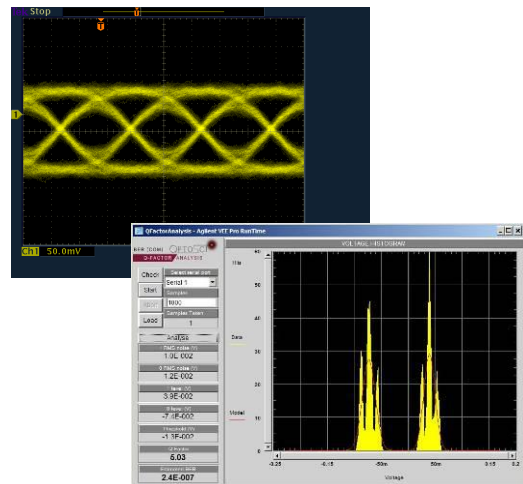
Stop
Ch1 50.0mV

QFactorAnalysis - Agilent VEE Pro RunTime
BER (Q-factor)
OPTOSCI
Q-FACTOR ANALYSIS
Check
Start
Save
Load
Select serial port
Serial 1
Samples
1000
Samples Taken
1
Analysis
THIS noise (V)
1.0E-002
0 THIS noise (V)
1.2E-002
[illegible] (V)
3.9E-002
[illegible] (V)
-7.4E-002
Threshold (V)
-1.3E-002
Q-factor
6.03
Estimated BER
2.4E-007
VOLTAGE - HISTOGRAM
Hits
Data
Model
60
50
40
30
20
10
0
-0.25
-0.15
-50m
50m
0.15
0.2
Voltage